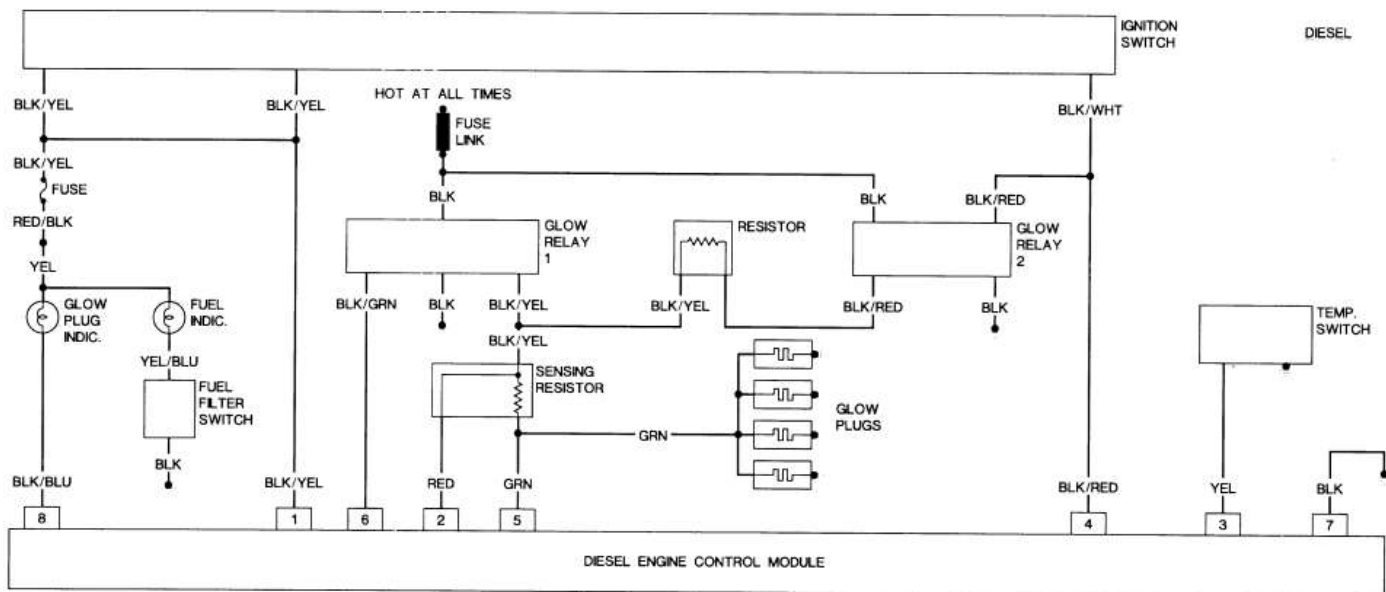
IGNITION SWITCH

DIESEL

BLK/YEL

BLK/YEL

HOT AT ALL TIMES

FUSE LINK

BLK/WHT

BLK/YEL

FUSE

RED/BLK

YEL

BLK

GLOW RELAY 1

RESISTOR

BLK

BLK/RED

GLOW RELAY 2

GLOW PLUG INDIC.

FUEL INDIC.

BLK/GRN

BLK

BLK/YEL

BLK/YEL

BLK/RED

BLK

TEMP. SWITCH

YEL/BLU

BLK/YEL

FUEL FILTER SWITCH

SENSING RESISTOR

GLOW PLUGS

GRN

BLK

BLK/BLU

BLK/YEL

RED

GRN

BLK/RED

YEL

BLK

8

1

6

2

5

4

3

7

DIESEL ENGINE CONTROL MODULE